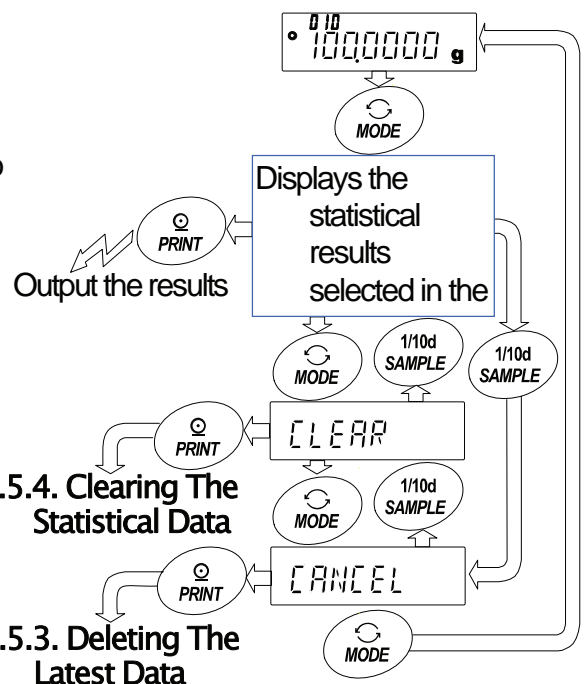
010
100.0000 g

MODE

Displays the statistical results selected in the

PRINT

Output the results

MODE

1/10d SAMPLE

1/10d SAMPLE

PRINT

CLEAR

.5.4. Clearing The Statistical Data

MODE

1/10d SAMPLE

PRINT

CANCEL

.5.3. Deleting The Latest Data

MODE